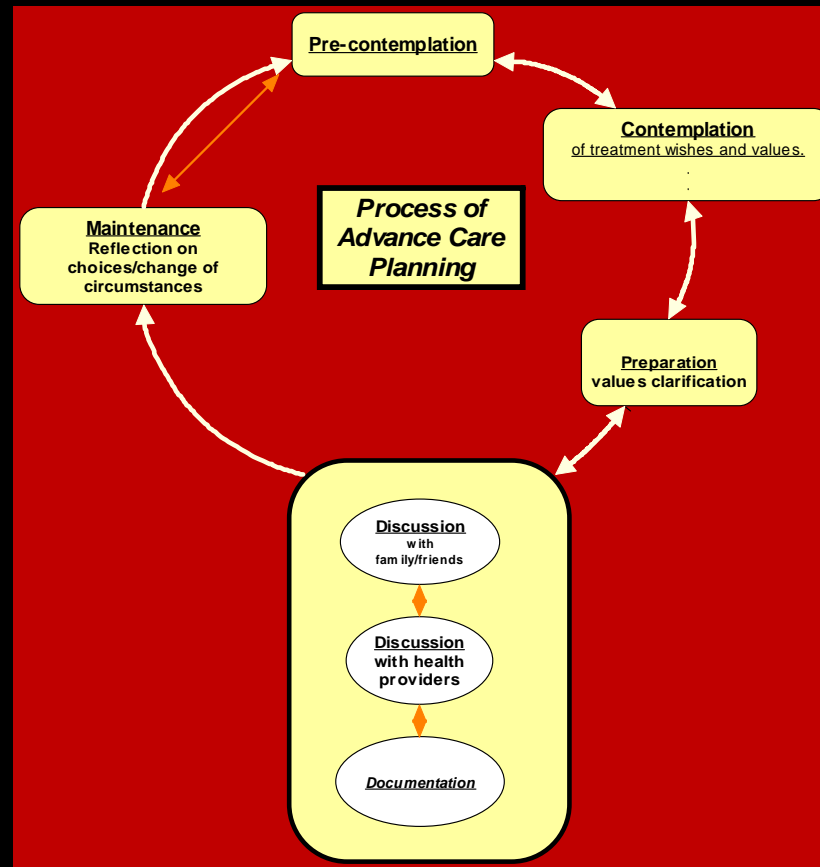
Pre-contemplation

Contemplation
of treatment wishes and values.
.
.

Process of Advance Care Planning

Maintenance
Reflection on choices/change of circumstances

Preparation
values clarification

Discussion
with
family/friends

Discussion
with health providers

Documentation